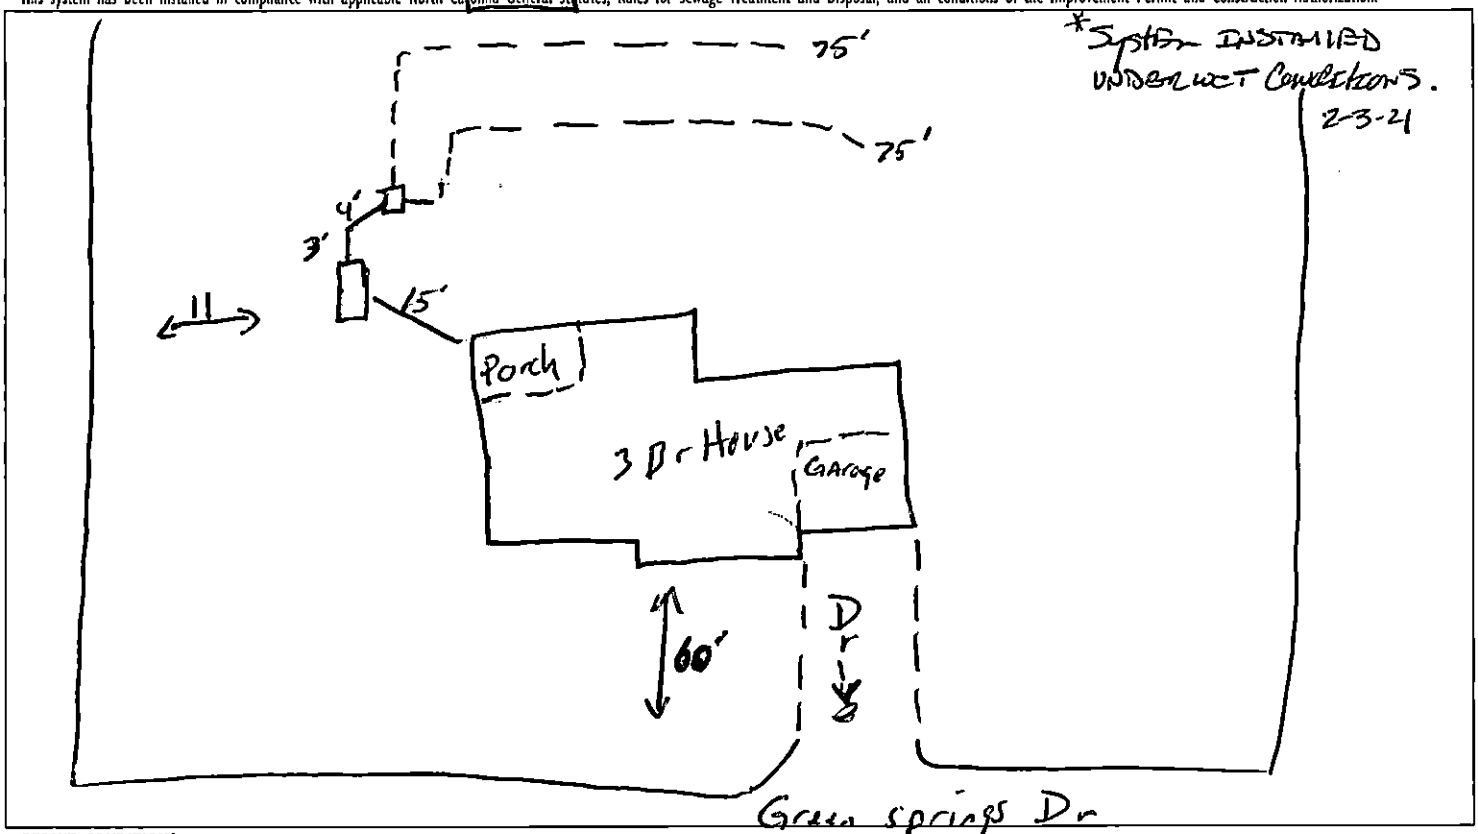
This system has been installed in compliance with applicable North Carolina General Statutes, Rules for Sewage Treatment and Disposal, and all conditions of the Improvement Permit and Construction Authorization.

*System INSTALLED UNDER WET Conditions. 2-3-21

75'

75'

4'

3'

15'

11

Porch

3 Br House

Garage

60'

D r i v e

Green springs Dr